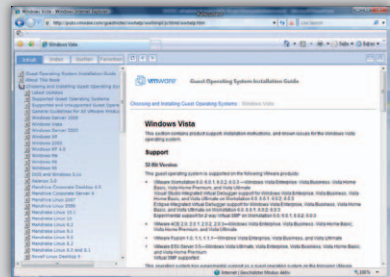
Windows Vista - Windows Internet Explorer

http://pubs.vmware.com/guestnotes/wwhelp/wwhimpl/js/html/wwhelp.htm

Windows Vista

Contents | Index | Search | Favorites

Guest Operating System Installation Guide
About This Book
Choosing and Installing Guest Operating Sys
Latest Updates
Supported Guest Operating Systems
Supported and Unsupported Guest Oper
General Guidelines for All VMware Produ
Windows Server 2008
Windows Vista
Windows Server 2003
Windows XP
Windows 2000
Windows NT 4.0
Windows Me
Windows 98
Windows 95
DOS and Windows 3.1x
Asianux 3.0
Mandriva Corporate Desktop 4.0
Mandriva Corporate Server 4
Mandriva Linux 2007
Mandriva Linux 2006
Mandrake Linux 10.1
Mandrake Linux 10
Mandrake Linux 9.2
Mandrake Linux 9.1
Mandrake Linux 9.0
Mandrake Linux 8.2
Mandrake Linux 8.0 and 8.1
Novell Linux Desktop 9

vmware Guest Operating System Installation Guide

Choosing and Installing Guest Operating Systems : Windows Vista

Windows Vista

This section contains product support, installation instructions, and known issues for the Windows Vista operating system.

Support

32-Bit Version

The guest operating system is supported on the following VMware products:

Internet | Protected Mode: Off